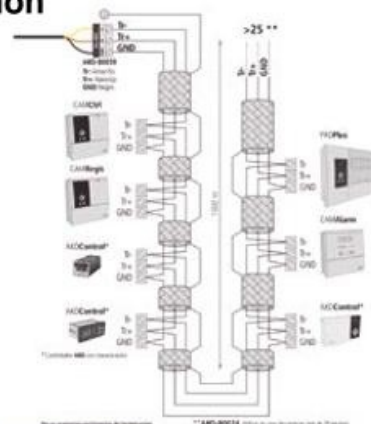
ion

Tr-
Tr+
GND

>25 **

Tr-
Tr+
GND

Tr-
Tr+
GND

Tr-
Tr+
GND

Tr-
Tr+
GND

Tr-
Tr+
GND

Tr-
Tr+
GND

Tr-
Tr+
GND

Tr-
Tr+
GND

CAMEMI

CAMRegis

MDControl*

MDControl*

FXCPlus

CAMAlarm

MDControl*

1000 m

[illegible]

**ARD-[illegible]